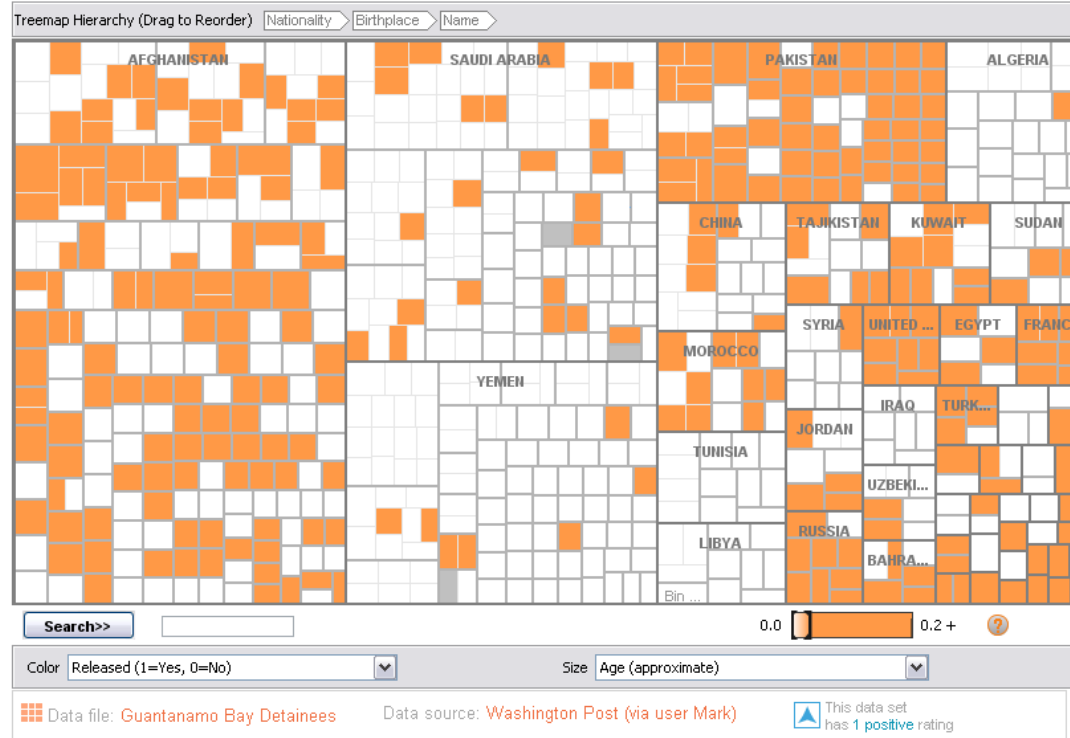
Treemap Hierarchy (Drag to Reorder) Nationality Birthplace Name

AFGHANISTAN
SAUDI ARABIA
PAKISTAN
ALGERIA
CHINA
TAJIKISTAN
KUWAIT
SUDAN
SYRIA
UNITED ...
EGYPT
FRANC
MOROCCO
YEMEN
IRAQ
TURK...
JORDAN
TUNISIA
UZBEKI...
RUSSIA
LIBYA
BAHRA...
Bin ...

Search>>
0.0 0.2 +
?

Color Released (1=Yes, 0=No)
Size Age (approximate)

Data file: Guantanamo Bay Detainees Data source: Washington Post (via user Mark) This data set has 1 positive rating